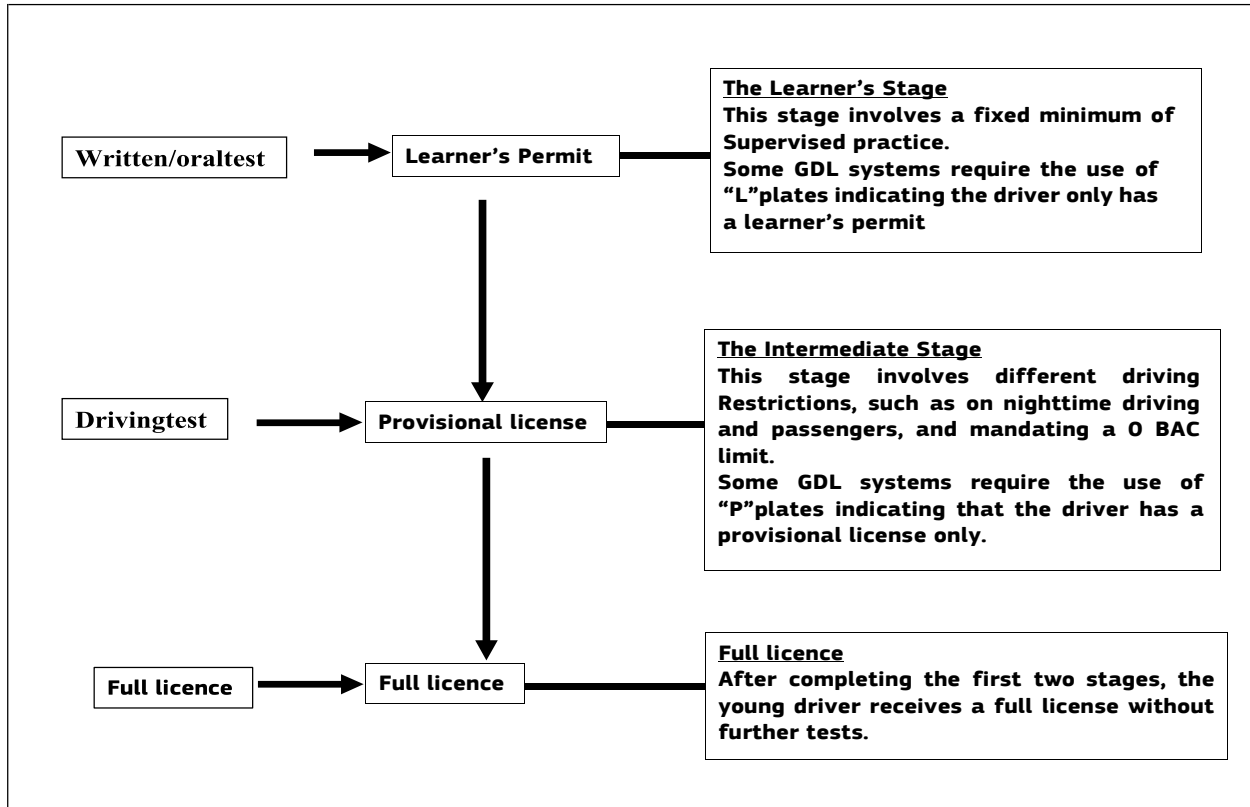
Written/oraltest

Learner's Permit

The Learner's Stage
This stage involves a fixed minimum of Supervised practice.
Some GDL systems require the use of "L"plates indicating the driver only has a learner's permit

Drivingtest

Provisional license

The Intermediate Stage
This stage involves different driving Restrictions, such as on nighttime driving and passengers, and mandating a 0 BAC limit.
Some GDL systems require the use of "P"plates indicating that the driver has a provisional license only.

Full licence

Full licence

Full licence
After completing the first two stages, the young driver receives a full license without further tests.